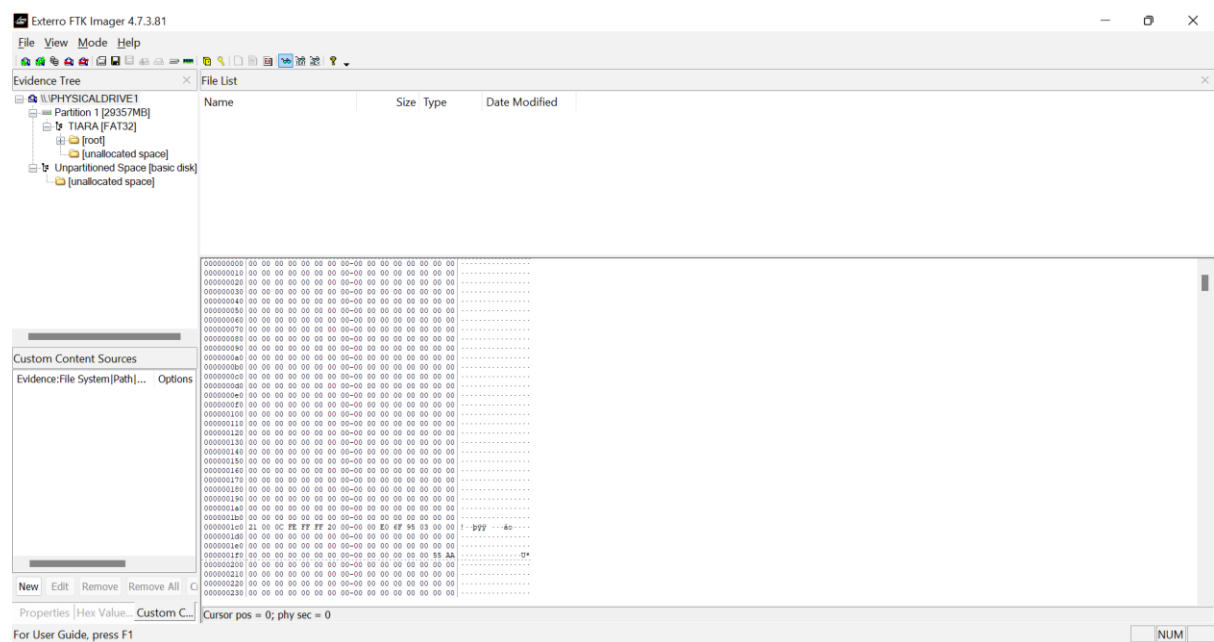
Exterro FTK Imager 4.7.3.81

File View Mode Help

Evidence Tree

\\.\PHYSICALDRIVE1
Partition 1 [29357MB]
TIARA [FAT32]
[root]
[unallocated space]
Unpartitioned Space [basic disk]
[unallocated space]

File List

| Name | Size | Type | Date Modified |
|---|---|---|---|

000000000 00 00 00 00 00 00 00 00-00 00 00 00 00 00 00 00
000000010 00 00 00 00 00 00 00 00-00 00 00 00 00 00 00 00
000000020 00 00 00 00 00 00 00 00-00 00 00 00 00 00 00 00
000000030 00 00 00 00 00 00 00 00-00 00 00 00 00 00 00 00
000000040 00 00 00 00 00 00 00 00-00 00 00 00 00 00 00 00
000000050 00 00 00 00 00 00 00 00-00 00 00 00 00 00 00 00
000000060 00 00 00 00 00 00 00 00-00 00 00 00 00 00 00 00
000000070 00 00 00 00 00 00 00 00-00 00 00 00 00 00 00 00
000000080 00 00 00 00 00 00 00 00-00 00 00 00 00 00 00 00
000000090 00 00 00 00 00 00 00 00-00 00 00 00 00 00 00 00
0000000a0 00 00 00 00 00 00 00 00-00 00 00 00 00 00 00 00
0000000b0 00 00 00 00 00 00 00 00-00 00 00 00 00 00 00 00
0000000c0 00 00 00 00 00 00 00 00-00 00 00 00 00 00 00 00
0000000d0 00 00 00 00 00 00 00 00-00 00 00 00 00 00 00 00
0000000e0 00 00 00 00 00 00 00 00-00 00 00 00 00 00 00 00
0000000f0 00 00 00 00 00 00 00 00-00 00 00 00 00 00 00 00
000000100 00 00 00 00 00 00 00 00-00 00 00 00 00 00 00 00
000000110 00 00 00 00 00 00 00 00-00 00 00 00 00 00 00 00
000000120 00 00 00 00 00 00 00 00-00 00 00 00 00 00 00 00
000000130 00 00 00 00 00 00 00 00-00 00 00 00 00 00 00 00
000000140 00 00 00 00 00 00 00 00-00 00 00 00 00 00 00 00
000000150 00 00 00 00 00 00 00 00-00 00 00 00 00 00 00 00
000000160 00 00 00 00 00 00 00 00-00 00 00 00 00 00 00 00
000000170 00 00 00 00 00 00 00 00-00 00 00 00 00 00 00 00
000000180 00 00 00 00 00 00 00 00-00 00 00 00 00 00 00 00
000000190 00 00 00 00 00 00 00 00-00 00 00 00 00 00 00 00
0000001a0 00 00 00 00 00 00 00 00-00 00 00 00 00 00 00 00
0000001b0 00 00 00 00 00 00 00 00-00 00 00 00 00 00 00 00
0000001c0 21 00 0C FE FF FF 20 00-00 00 E0 6F 95 03 00 00 !·þÿÿ ···ào···
0000001d0 00 00 00 00 00 00 00 00-00 00 00 00 00 00 00 00
0000001e0 00 00 00 00 00 00 00 00-00 00 00 00 00 00 00 00
0000001f0 00 00 00 00 00 00 00 00-00 00 00 00 00 00 55 AA ··············Uª
000000200 00 00 00 00 00 00 00 00-00 00 00 00 00 00 00 00
000000210 00 00 00 00 00 00 00 00-00 00 00 00 00 00 00 00
000000220 00 00 00 00 00 00 00 00-00 00 00 00 00 00 00 00
000000230 00 00 00 00 00 00 00 00-00 00 00 00 00 00 00 00

Custom Content Sources

Evidence:File System|Path|... Options

New Edit Remove Remove All C

Properties Hex Value... Custom C...

Cursor pos = 0; phy sec = 0

For User Guide, press F1

NUM